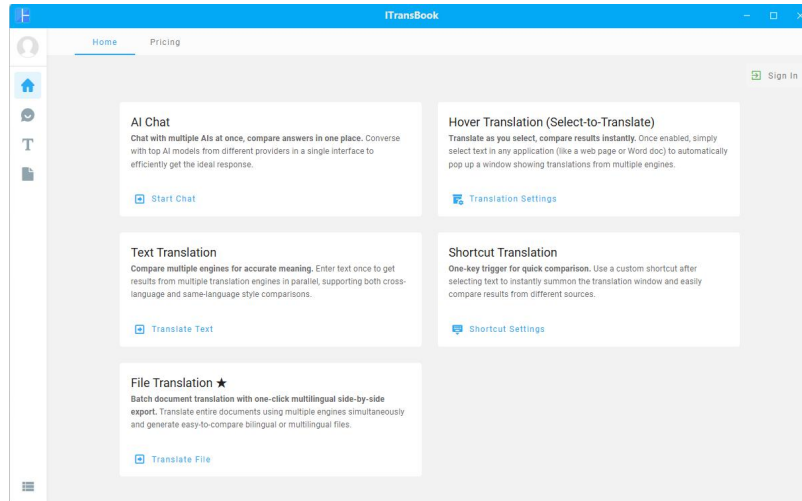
ITransBook

Home Pricing

Sign In

AI Chat

**Chat with multiple AIs at once, compare answers in one place.** Converse with top AI models from different providers in a single interface to efficiently get the ideal response.

Start Chat

Hover Translation (Select-to-Translate)

**Translate as you select, compare results instantly.** Once enabled, simply select text in any application (like a web page or Word doc) to automatically pop up a window showing translations from multiple engines.

Translation Settings

Text Translation

**Compare multiple engines for accurate meaning.** Enter text once to get results from multiple translation engines in parallel, supporting both cross-language and same-language style comparisons.

Translate Text

Shortcut Translation

**One-key trigger for quick comparison.** Use a custom shortcut after selecting text to instantly summon the translation window and easily compare results from different sources.

Shortcut Settings

File Translation ★

**Batch document translation with one-click multilingual side-by-side export.** Translate entire documents using multiple engines simultaneously and generate easy-to-compare bilingual or multilingual files.

Translate File